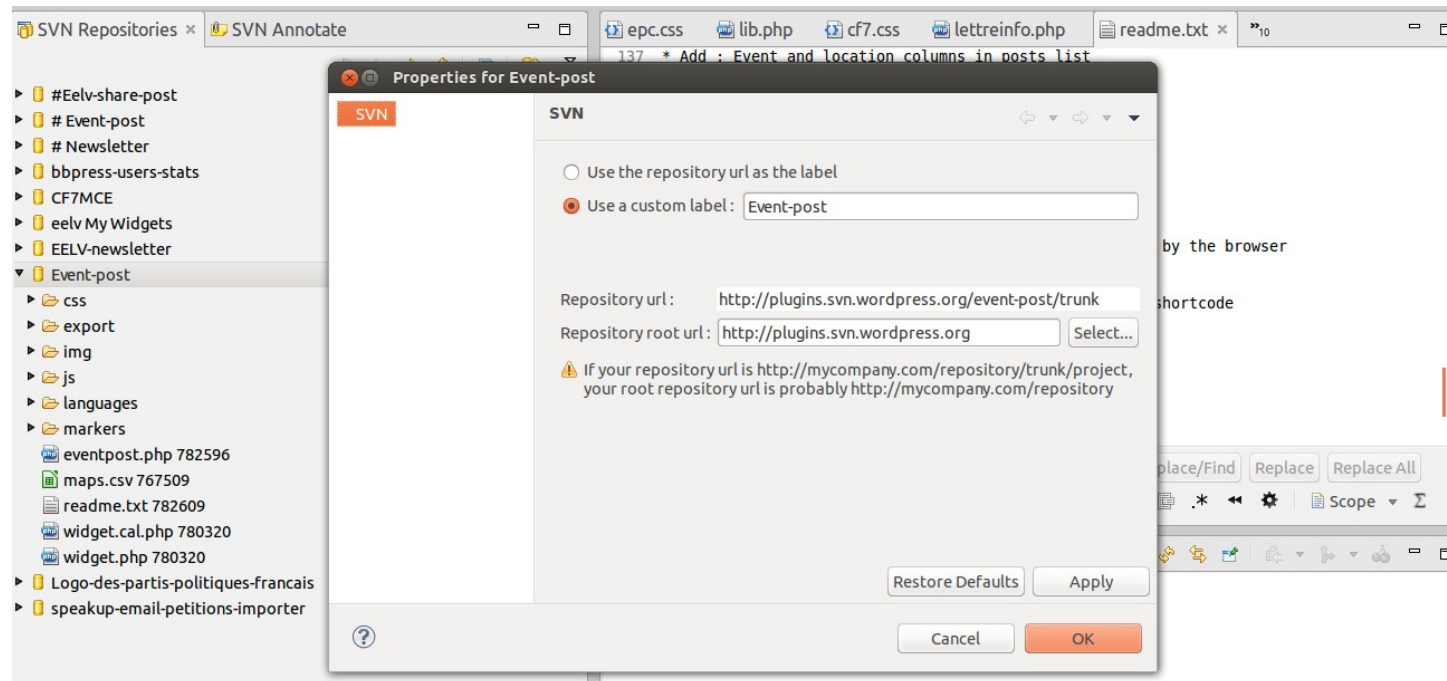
SVN Repositories × SVN Annotate

#Eelv-share-post
# Event-post
# Newsletter
bbpress-users-stats
CF7MCE
eelv My Widgets
EELV-newsletter
Event-post
css
export
img
js
languages
markers
eventpost.php 782596
maps.csv 767509
readme.txt 782609
widget.cal.php 780320
widget.php 780320
Logo-des-partis-politiques-francais
speakup-email-petitions-importer

epc.css lib.php cf7.css lettreinfo.php readme.txt × »10

137 * Add : Event and location columns in posts list

by the browser

shortcode

place/Find Replace Replace All

Scope

Properties for Event-post

SVN

SVN

Use the repository url as the label

Use a custom label : Event-post

Repository url : http://plugins.svn.wordpress.org/event-post/trunk

Repository root url : http://plugins.svn.wordpress.org Select...

If your repository url is http://mycompany.com/repository/trunk/project, your root repository url is probably http://mycompany.com/repository

Restore Defaults Apply

?

Cancel OK